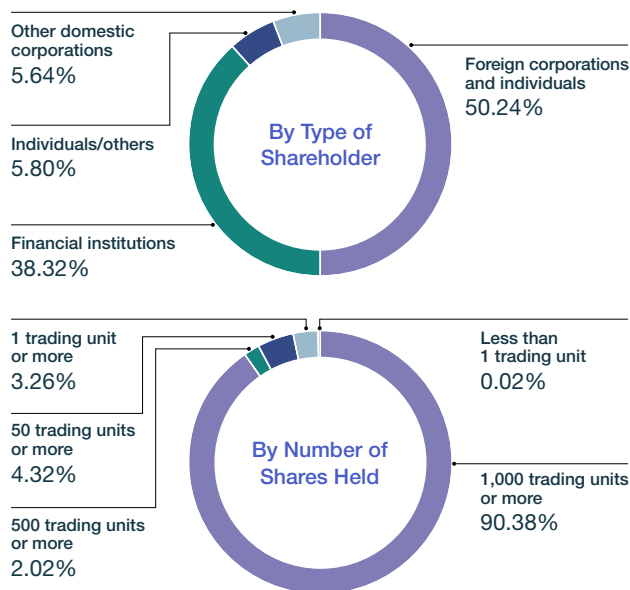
Other domestic corporations
5.64%

Individuals/others
5.80%

Financial institutions
38.32%

By Type of Shareholder

Foreign corporations and individuals
50.24%

1 trading unit or more
3.26%

50 trading units or more
4.32%

500 trading units or more
2.02%

By Number of Shares Held

Less than 1 trading unit
0.02%

1,000 trading units or more
90.38%